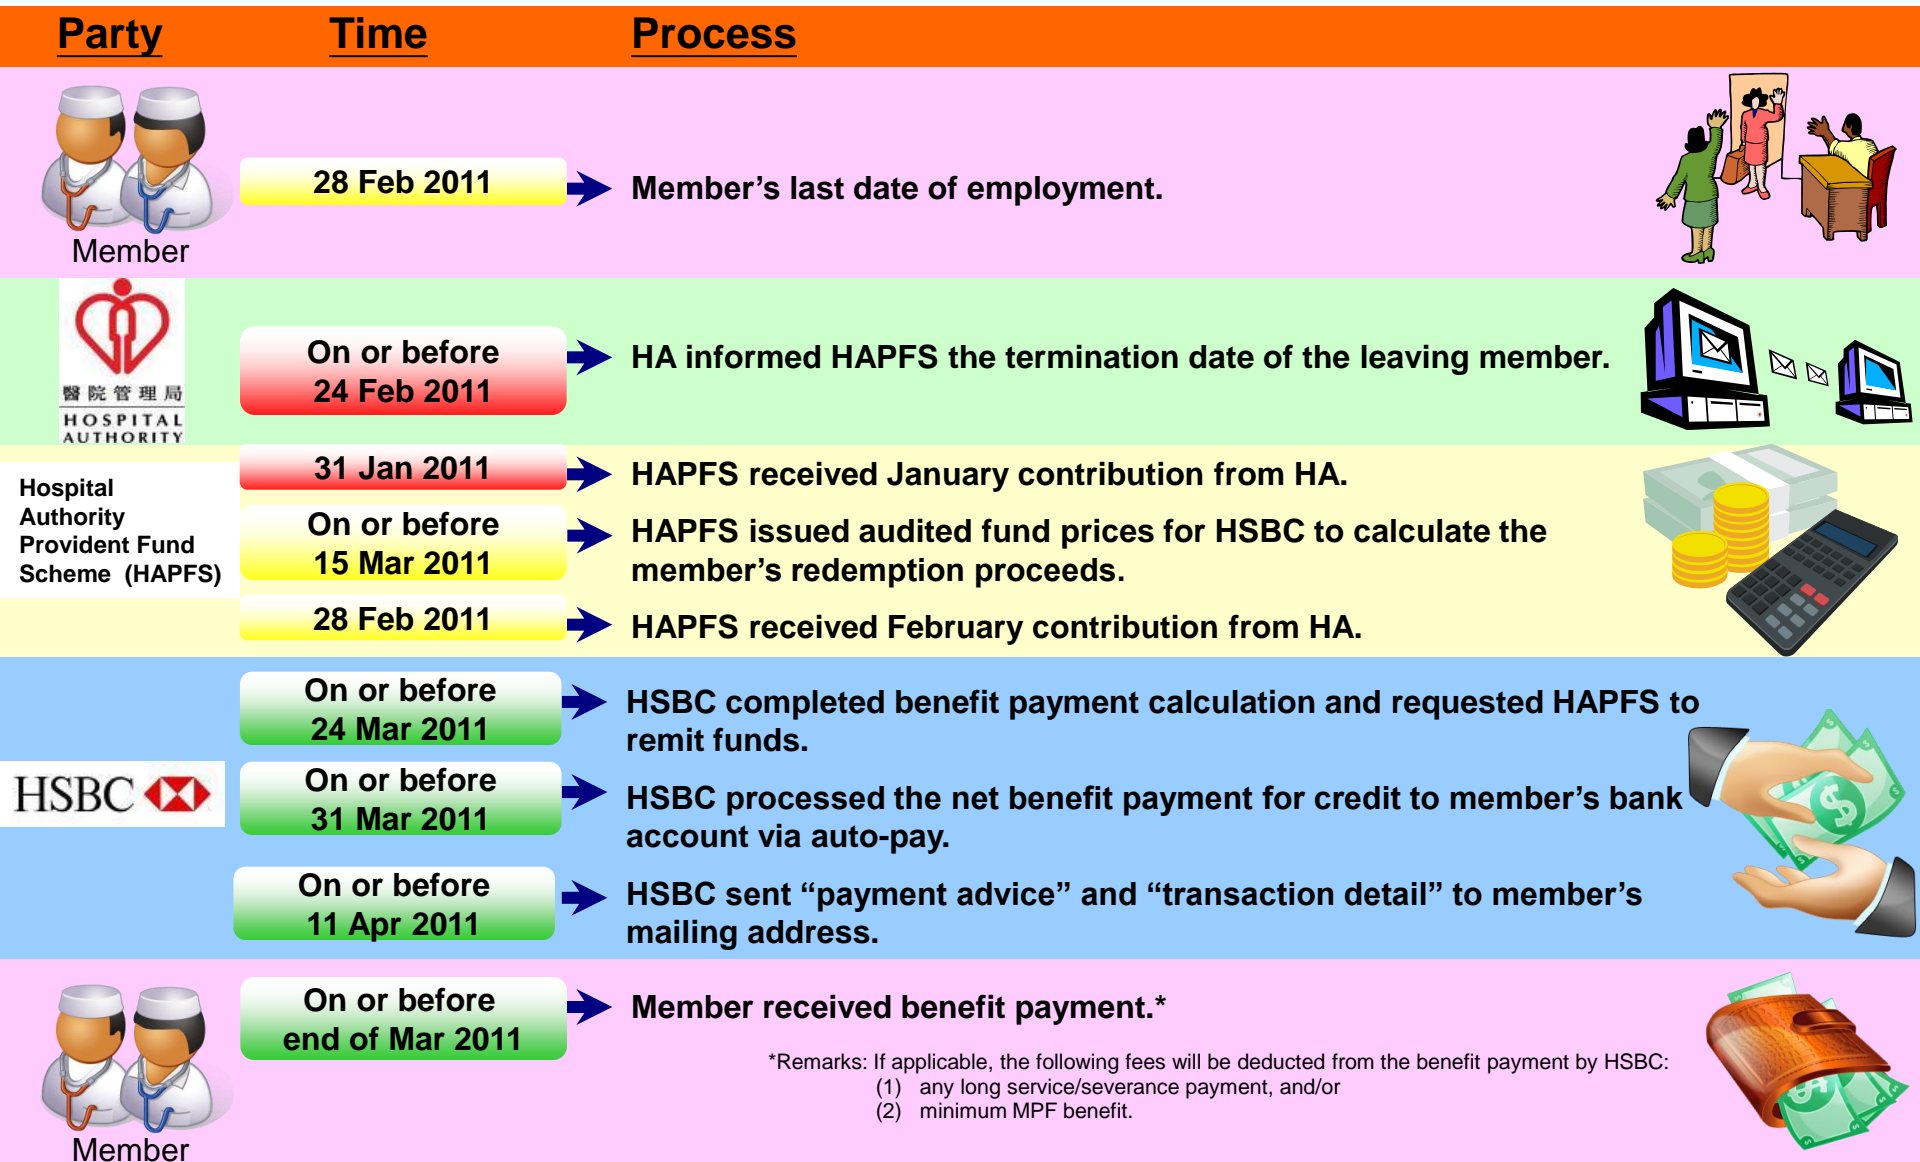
| Party | Time | Process |
|---|---|---|
| Member | 28 Feb 2011 | Member's last date of employment. |
| 醫院管理局 HOSPITAL AUTHORITY | On or before 24 Feb 2011 | HA informed HAPFS the termination date of the leaving member. |
| Hospital Authority Provident Fund Scheme (HAPFS) | 31 Jan 2011 | HAPFS received January contribution from HA. |
| | On or before 15 Mar 2011 | HAPFS issued audited fund prices for HSBC to calculate the member's redemption proceeds. |
| | 28 Feb 2011 | HAPFS received February contribution from HA. |
| HSBC | On or before 24 Mar 2011 | HSBC completed benefit payment calculation and requested HAPFS to remit funds. |
| | On or before 31 Mar 2011 | HSBC processed the net benefit payment for credit to member's bank account via auto-pay. |
| | On or before 11 Apr 2011 | HSBC sent "payment advice" and "transaction detail" to member's mailing address. |
| Member | On or before end of Mar 2011 | Member received benefit payment.* |

*Remarks: If applicable, the following fees will be deducted from the benefit payment by HSBC:
(1) any long service/severance payment, and/or
(2) minimum MPF benefit.